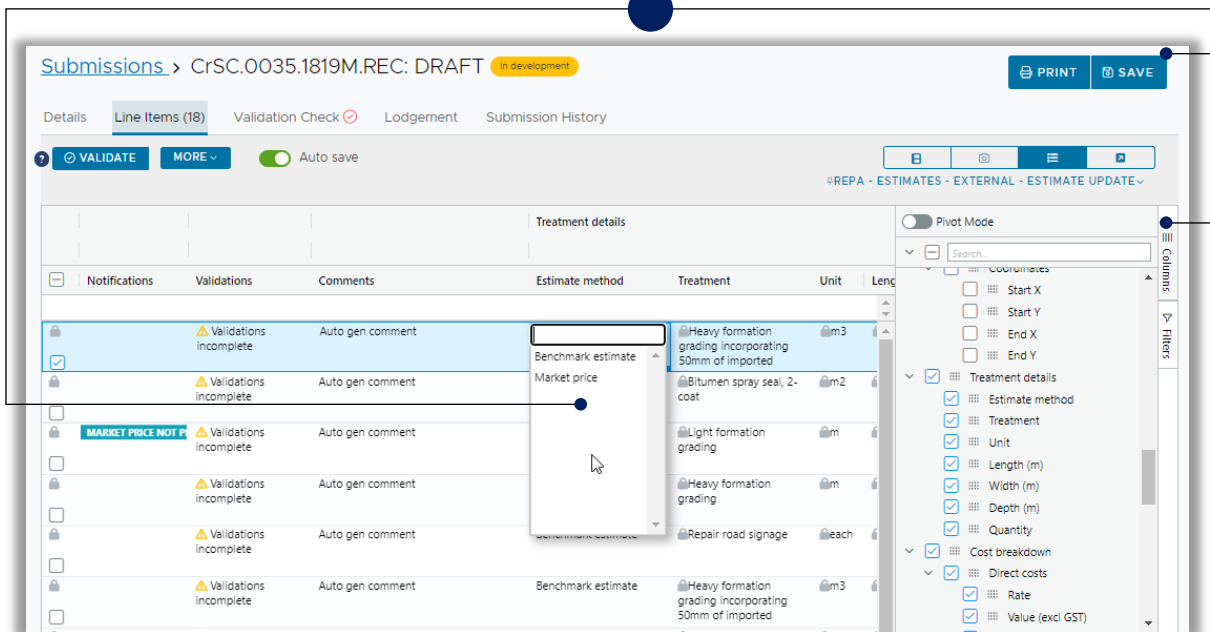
Submissions > CrSC.0035.1819M.REC: DRAFT In development

PRINT SAVE

Details Line Items (18) Validation Check Lodgement Submission History

VALIDATE MORE Auto save

REPA - ESTIMATES - EXTERNAL - ESTIMATE UPDATE

Treatment details

| | Notifications | Validations | Comments | Estimate method | Treatment | Unit | Leng |
|---|---|---|---|---|---|---|---|
| | | Validations incomplete | Auto gen comment | | Heavy formation grading incorporating 50mm of imported | m3 | |
| | | Validations incomplete | Auto gen comment | | Bitumen spray seal, 2-coat | m2 | |
| | MARKET PRICE NOT P | Validations incomplete | Auto gen comment | | Light formation grading | m | |
| | | Validations incomplete | Auto gen comment | | Heavy formation grading | m | |
| | | Validations incomplete | Auto gen comment | Benchmark estimate | Repair road signage | each | |
| | | Validations incomplete | Auto gen comment | Benchmark estimate | Heavy formation grading incorporating 50mm of imported | m3 | |

Benchmark estimate
Market price

Pivot Mode
Search...
Coordinates
Start X
Start Y
End X
End Y
Treatment details
Estimate method
Treatment
Unit
Length (m)
Width (m)
Depth (m)
Quantity
Cost breakdown
Direct costs
Rate
Value (excl GST)

Columns
Filters